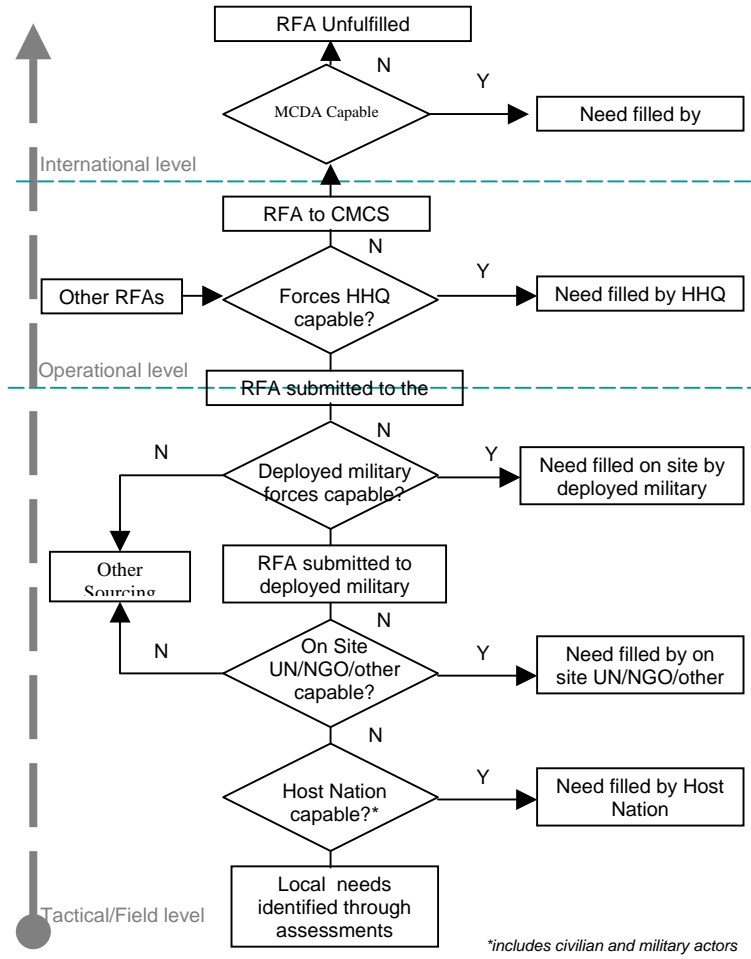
RFA Unfulfilled

N

Y

MCDA Capable

Need filled by

International level

RFA to CMCS

N

Y

Other RFAs

Forces HHQ capable?

Need filled by HHQ

Operational level

RFA submitted to the

N

N

Y

Deployed military forces capable?

Need filled on site by deployed military

Other Sourcing

RFA submitted to deployed military

N

N

On Site UN/NGO/other capable?

Y

Need filled by on site UN/NGO/other

N

Y

Host Nation capable?*

Need filled by Host Nation

Local needs identified through assessments

Tactical/Field level

*includes civilian and military actors